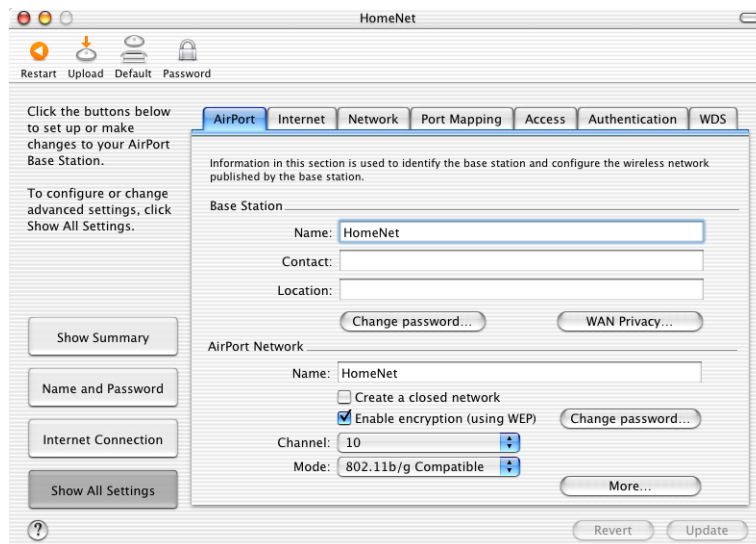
HomeNet

Restart Upload Default Password

Click the buttons below to set up or make changes to your AirPort Base Station.

To configure or change advanced settings, click Show All Settings.

Show Summary

Name and Password

Internet Connection

Show All Settings

AirPort Internet Network Port Mapping Access Authentication WDS

Information in this section is used to identify the base station and configure the wireless network published by the base station.

Base Station

Name: HomeNet

Contact:

Location:

Change password...

WAN Privacy...

AirPort Network

Name: HomeNet

Create a closed network

Enable encryption (using WEP)

Change password...

Channel: 10

Mode: 802.11b/g Compatible

More...

?

Revert

Update